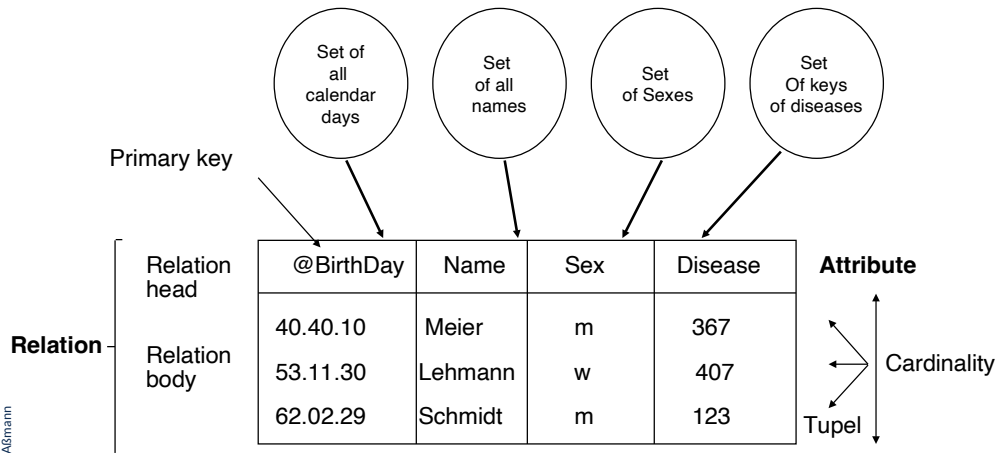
Set of all calendar days

Set of all names

Set of Sexes

Set Of keys of diseases

Primary key

Relation

Relation head

Relation body

| @BirthDay | Name | Sex | Disease |
|---|---|---|---|
| 40.40.10 | Meier | m | 367 |
| 53.11.30 | Lehmann | w | 407 |
| 62.02.29 | Schmidt | m | 123 |

Attribute

Cardinality

Tupel

Aßmann